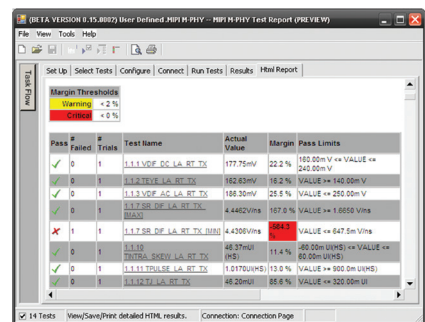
(BETA VERSION 0.15.8002) User Defined .MIPI M-PHY - MIPI M-PHY Test Report (PREVIEW)

File View Tools Help

Task Flow

Set Up | Select Tests | Configure | Connect | Run Tests | Results | Html Report

| Margin Thresholds | |
|---|---|
| Warning | < 2 % |
| Critical | < 0 % |

| Pass | # Failed | # Trials | Test Name | Actual Value | Margin | Pass Limits |
|---|---|---|---|---|---|---|
| ✓ | 0 | 1 | 1.1.1 VDIF_DC_LA_RT_TX | 177.75mV | 22.2 % | 180.00m V <= VALUE <= 240.00m V |
| ✓ | 0 | 1 | 1.1.2 TEYE_LA_RT_TX | 162.63mV | 16.2 % | VALUE >= 140.00m V |
| ✓ | 0 | 1 | 1.1.3 VDIF_AC_LA_RT_TX | 186.30mV | 25.5 % | VALUE >= 250.00m V |
| ✓ | 0 | 1 | 1.1.7 SR_DIF_LA_RT_TX [MAX] | 4.4462V/ns | 167.0 % | VALUE <= 1.6650 V/ns |
| ✗ | 1 | 1 | 1.1.7 SR_DIF_LA_RT_TX [MIN] | 4.4306V/ns | -384.3 % | VALUE <= 647.5m V/ns |
| ✓ | 0 | 1 | 1.1.10 TINTRA_SKEW_LA_RT_TX | 46.37mUI (HS) | 11.4 % | -60.00m UI(HS) <= VALUE <= 60.00m UI(HS) |
| ✓ | 0 | 1 | 1.1.11 TPULSE_LA_RT_TX | 1.0170UI(HS) | 13.0 % | VALUE >= 900.0m UI(HS) |
| ✓ | 0 | 1 | 1.1.12 TJ_LA_RT_TX | 46.20mUI | 85.6 % | VALUE <= 320.00m UI |

14 Tests | View/Save/Print detailed HTML results. | Connection: Connection Page